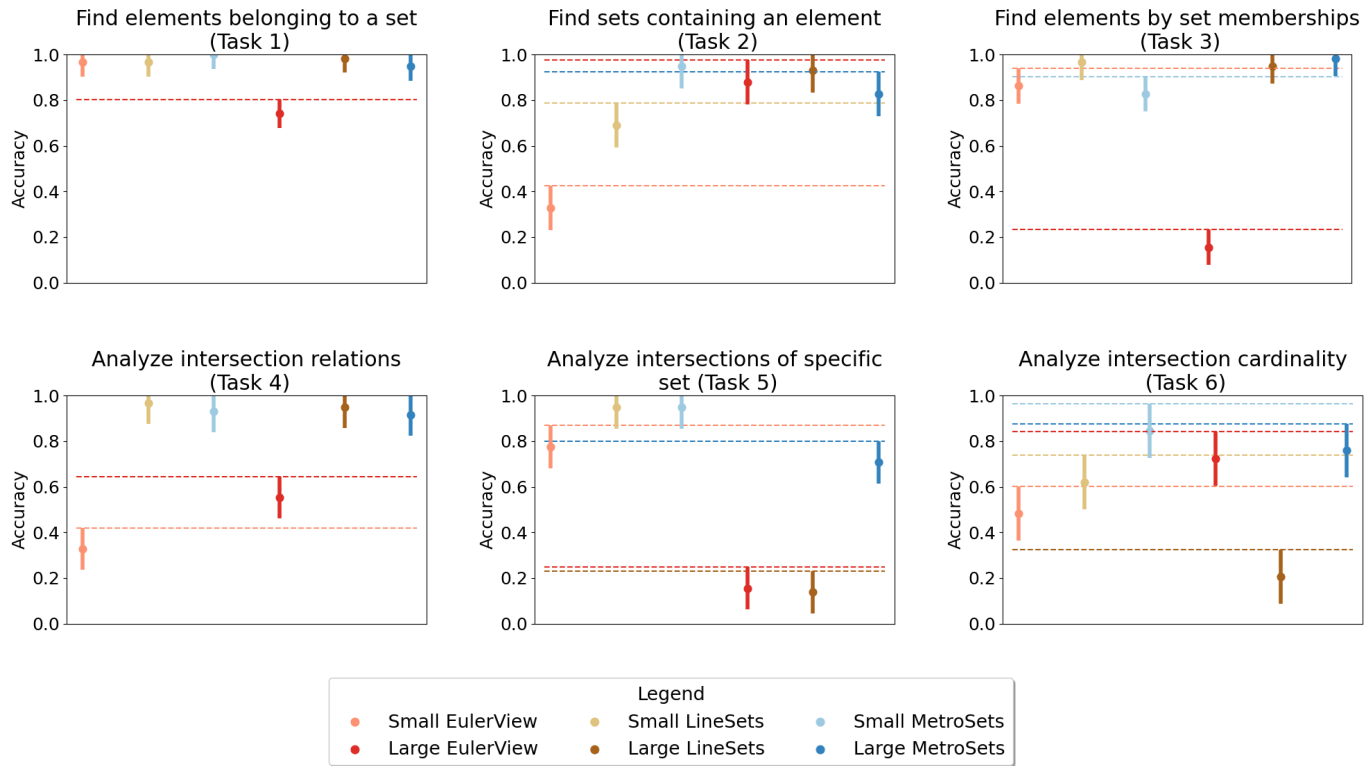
Find elements belonging to a set (Task 1)

Accuracy
1.0
0.8
0.6
0.4
0.2
0.0

Find sets containing an element (Task 2)

Accuracy
1.0
0.8
0.6
0.4
0.2
0.0

Find elements by set memberships (Task 3)

Accuracy
1.0
0.8
0.6
0.4
0.2
0.0

Analyze intersection relations (Task 4)

Accuracy
1.0
0.8
0.6
0.4
0.2
0.0

Analyze intersections of specific set (Task 5)

Accuracy
1.0
0.8
0.6
0.4
0.2
0.0

Analyze intersection cardinality (Task 6)

Accuracy
1.0
0.8
0.6
0.4
0.2
0.0

Legend
Small EulerView
Large EulerView
Small LineSets
Large LineSets
Small MetroSets
Large MetroSets